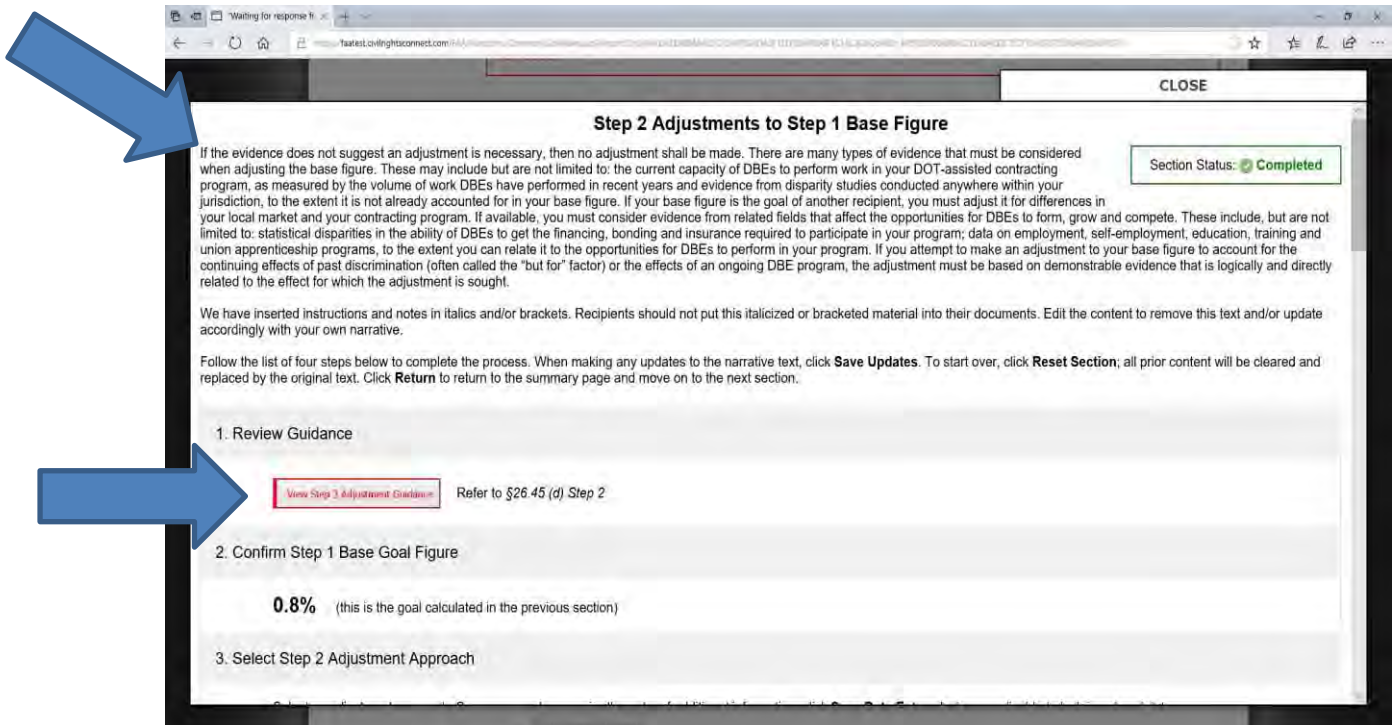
Waiting for response fr ×

faatest.civilrightsconnect.com

CLOSE

Step 2 Adjustments to Step 1 Base Figure

Section Status: Completed

If the evidence does not suggest an adjustment is necessary, then no adjustment shall be made. There are many types of evidence that must be considered when adjusting the base figure. These may include but are not limited to: the current capacity of DBEs to perform work in your DOT-assisted contracting program, as measured by the volume of work DBEs have performed in recent years and evidence from disparity studies conducted anywhere within your jurisdiction, to the extent it is not already accounted for in your base figure. If your base figure is the goal of another recipient, you must adjust it for differences in your local market and your contracting program. If available, you must consider evidence from related fields that affect the opportunities for DBEs to form, grow and compete. These include, but are not limited to: statistical disparities in the ability of DBEs to get the financing, bonding and insurance required to participate in your program; data on employment, self-employment, education, training and union apprenticeship programs, to the extent you can relate it to the opportunities for DBEs to perform in your program. If you attempt to make an adjustment to your base figure to account for the continuing effects of past discrimination (often called the "but for" factor) or the effects of an ongoing DBE program, the adjustment must be based on demonstrable evidence that is logically and directly related to the effect for which the adjustment is sought.

We have inserted instructions and notes in italics and/or brackets. Recipients should not put this italicized or bracketed material into their documents. Edit the content to remove this text and/or update accordingly with your own narrative.

Follow the list of four steps below to complete the process. When making any updates to the narrative text, click **Save Updates**. To start over, click **Reset Section**; all prior content will be cleared and replaced by the original text. Click **Return** to return to the summary page and move on to the next section.

1. Review Guidance

View Step 2 Adjustment Guidance Refer to §26.45 (d) Step 2

2. Confirm Step 1 Base Goal Figure

0.8% (this is the goal calculated in the previous section)

3. Select Step 2 Adjustment Approach

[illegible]